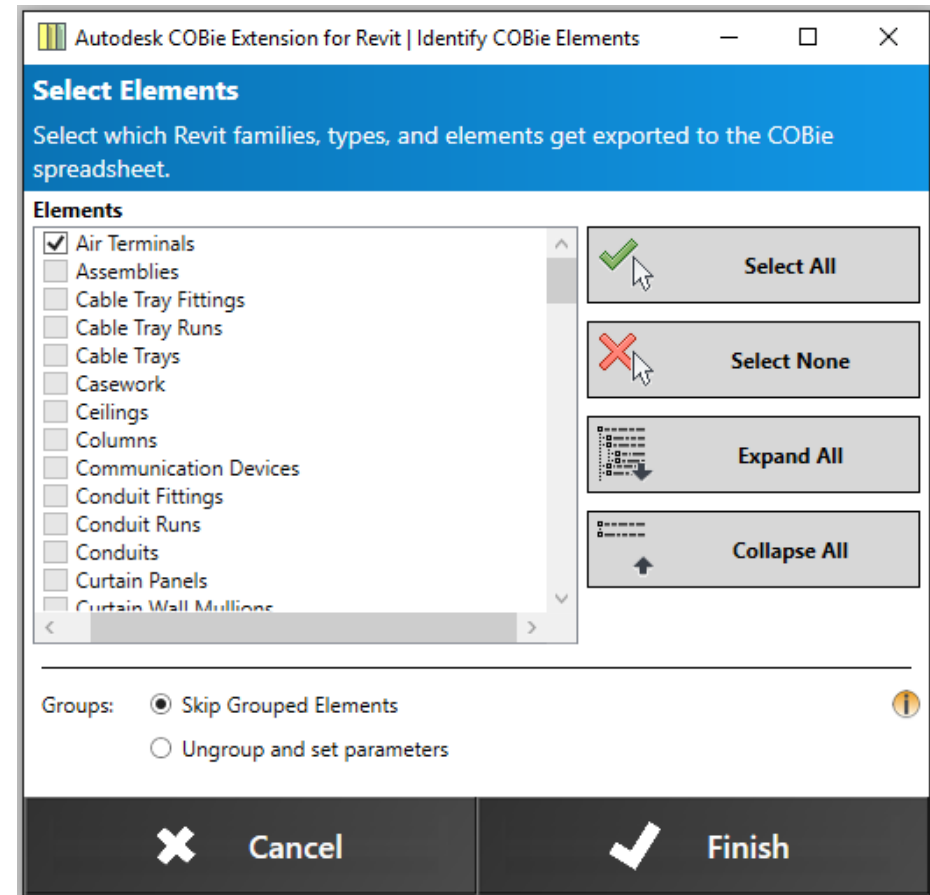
Autodesk COBie Extension for Revit | Identify COBie Elements

Select Elements

Select which Revit families, types, and elements get exported to the COBie spreadsheet.

Elements

Air Terminals
Assemblies
Cable Tray Fittings
Cable Tray Runs
Cable Trays
Casework
Ceilings
Columns
Communication Devices
Conduit Fittings
Conduit Runs
Conduits
Curtain Panels
Curtain Wall Mullions

Select All

Select None

Expand All

Collapse All

Groups: Skip Grouped Elements

Ungroup and set parameters

Cancel

Finish